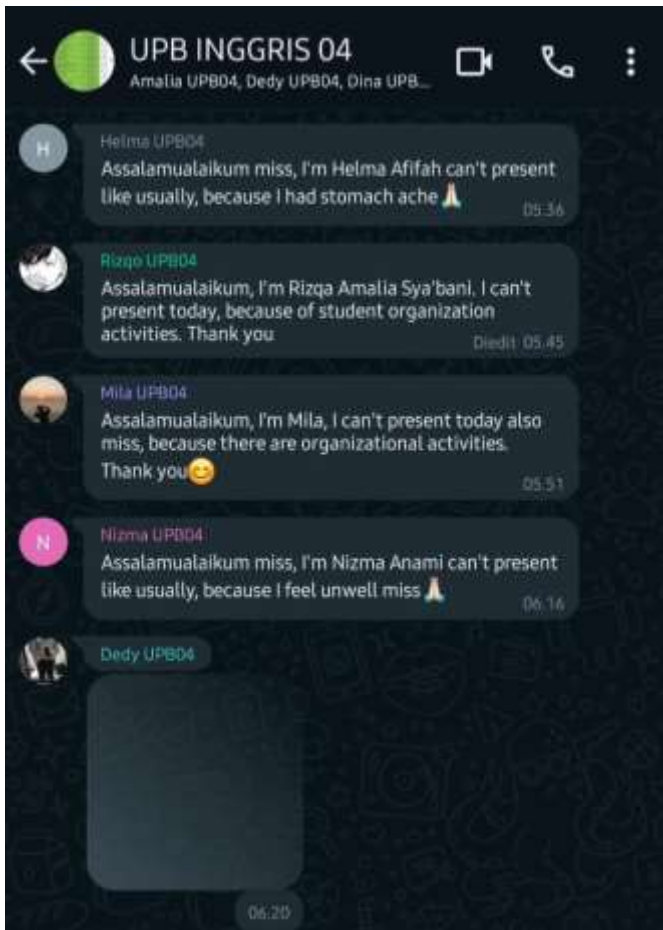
UPB INGGRIS 04
Amalia UPB04, Dedy UPB04, Dina UPB...

H
Helma UPB04
Assalamualaikum miss, I'm Helma Afifah can't present like usually, because I had stomach ache 🙏
05.36

Rizqo UPB04
Assalamualaikum, I'm Rizqa Amalia Sya'bani, I can't present today, because of student organization activities. Thank you
Diedit 05.45

Mila UPB04
Assalamualaikum, I'm Mila, I can't present today also miss, because there are organizational activities. Thank you😊
05.51

N
Nizma UPB04
Assalamualaikum miss, I'm Nizma Anami can't present like usually, because I feel unwell miss 🙏
06.16

Dedy UPB04
06.20